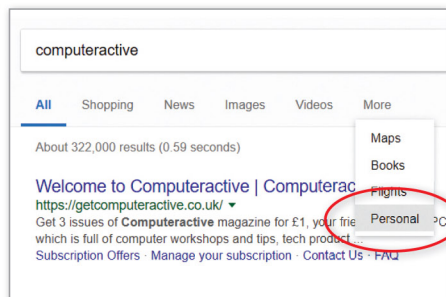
computeractive

All Shopping News Images Videos More

Maps
Books
Flights
Personal

About 322,000 results (0.59 seconds)

Welcome to Computeractive | Computerac
https://getcomputeractive.co.uk/ ▾
Get 3 issues of **Computeractive** magazine for £1, your frie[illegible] PC
which is full of computer workshops and tips, tech product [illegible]
Subscription Offers · Manage your subscription · Contact Us · FAQ